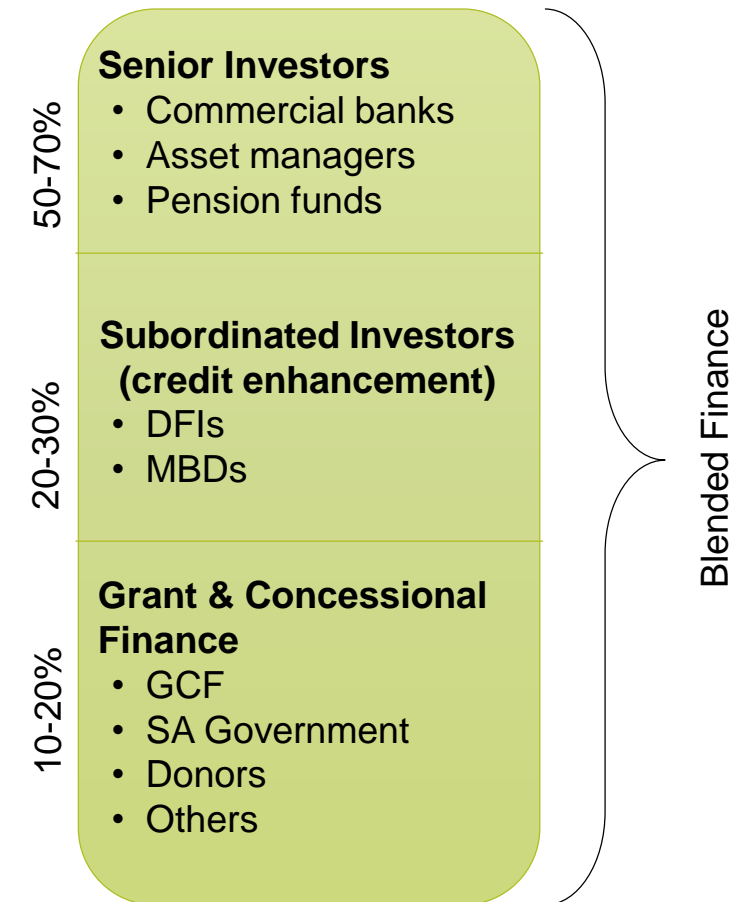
50-70%

Senior Investors
- Commercial banks
- Asset managers
- Pension funds

20-30%

Subordinated Investors (credit enhancement)
- DFIs
- MBDs

10-20%

Grant & Concessional Finance
- GCF
- SA Government
- Donors
- Others

Blended Finance